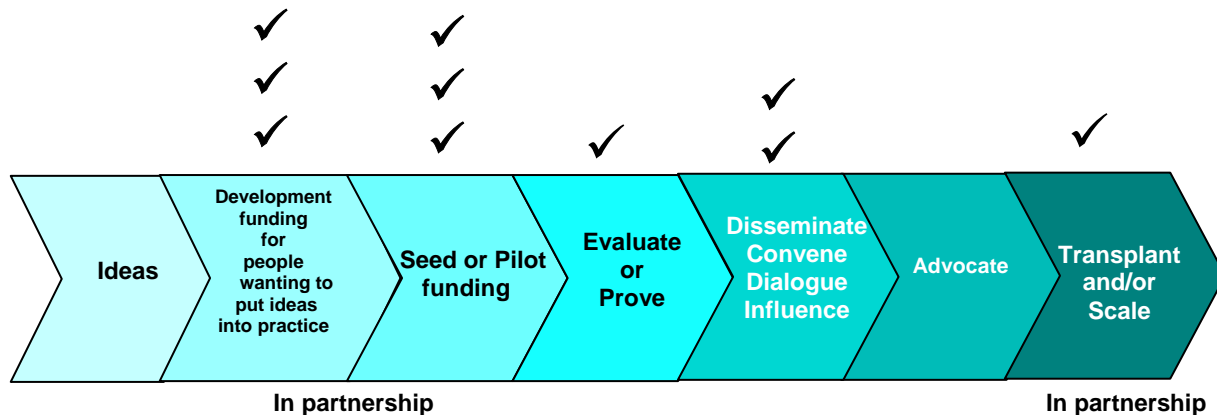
✓
✓
✓

✓
✓
✓

✓

✓
✓

✓

Ideas

Development funding for people wanting to put ideas into practice

Seed or Pilot funding

Evaluate or Prove

Disseminate Convene Dialogue Influence

Advocate

Transplant and/or Scale

In partnership

In partnership